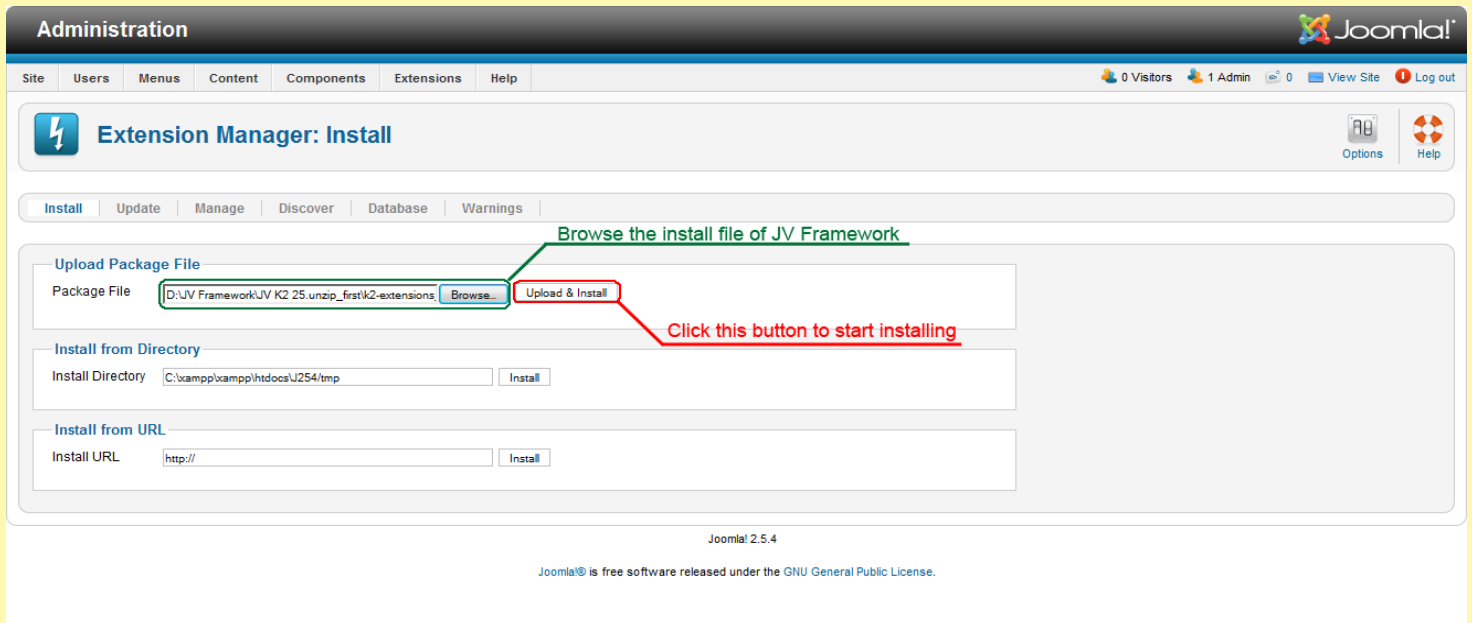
Administration

Joomla!®

Site Users Menus Content Components Extensions Help

0 Visitors 1 Admin 0 View Site Log out

Extension Manager: Install

Options Help

Install Update Manage Discover Database Warnings

Browse the install file of JV Framework

Upload Package File

Package File D:\JV Framework\JV K2 25.unzip_first\k2-extensions. Browse... Upload & Install

Click this button to start installing

Install from Directory

Install Directory C:\xampp\xampp\htdocs\J254/tmp Install

Install from URL

Install URL http:// Install

Joomla! 2.5.4

Joomla!® is free software released under the GNU General Public License.